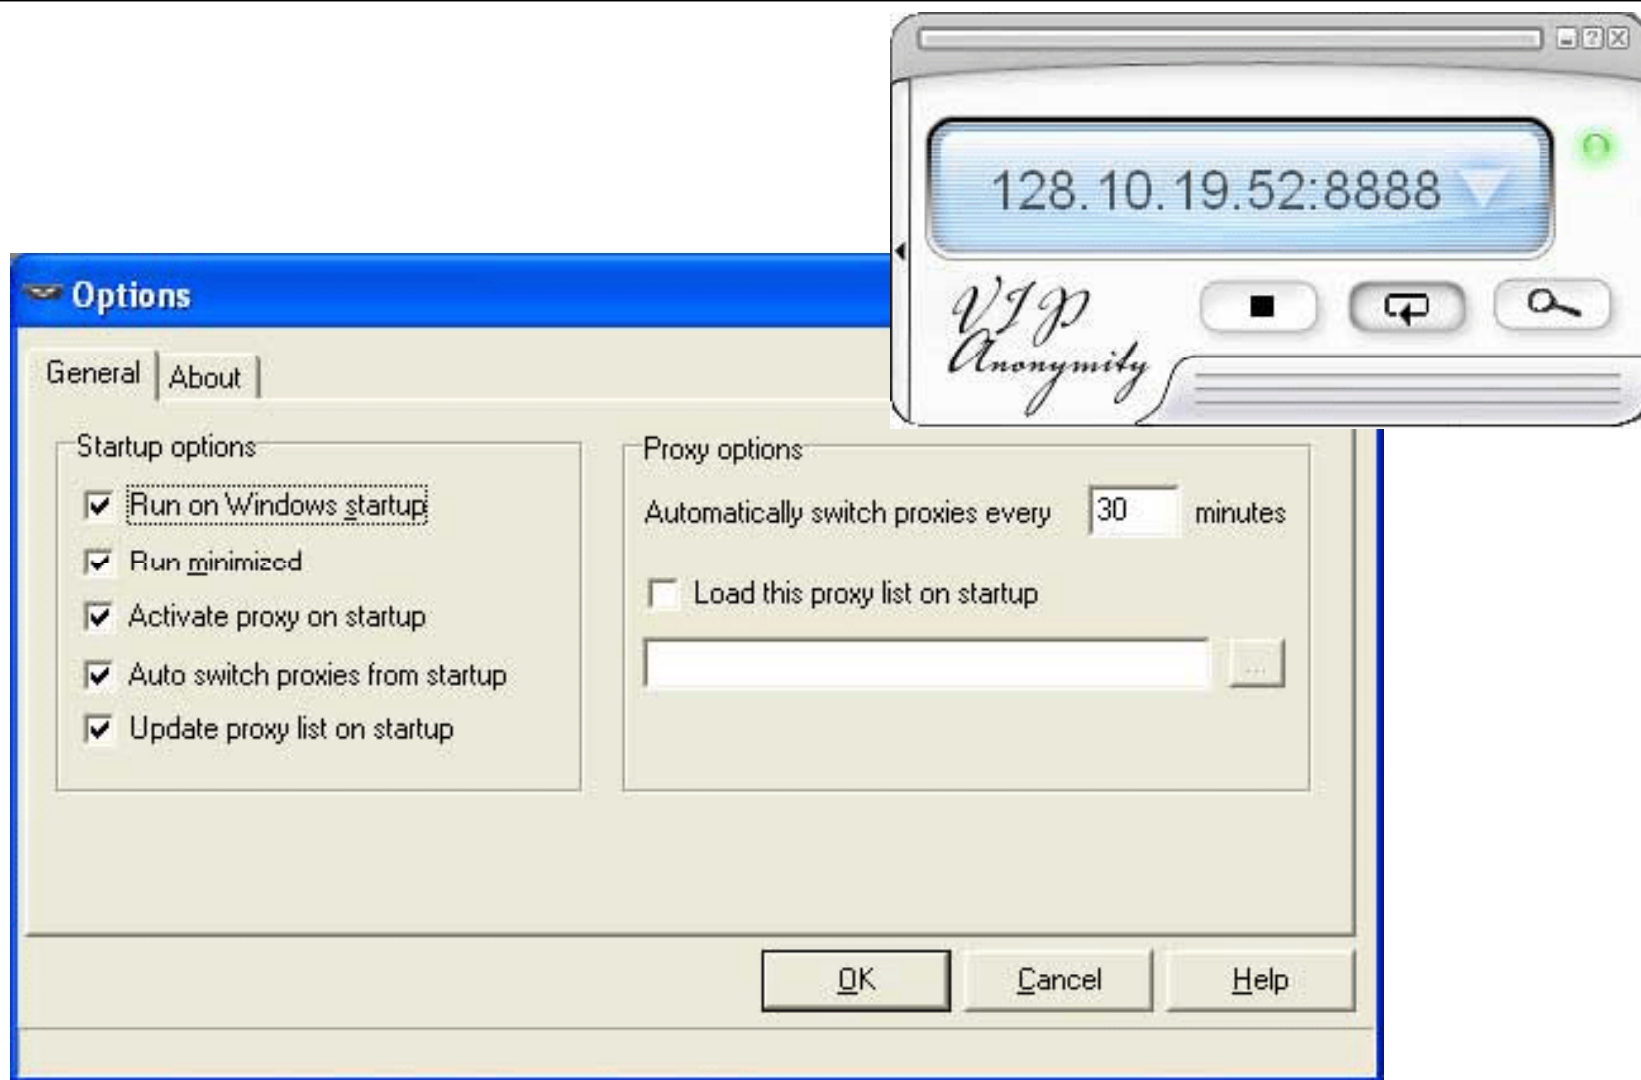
128.10.19.52:8888

VIP Anonymity

Options

General
About

Startup options

Run on Windows startup

Run minimized

Activate proxy on startup

Auto switch proxies from startup

Update proxy list on startup

Proxy options

Automatically switch proxies every 30 minutes

Load this proxy list on startup

...

OK
Cancel
Help